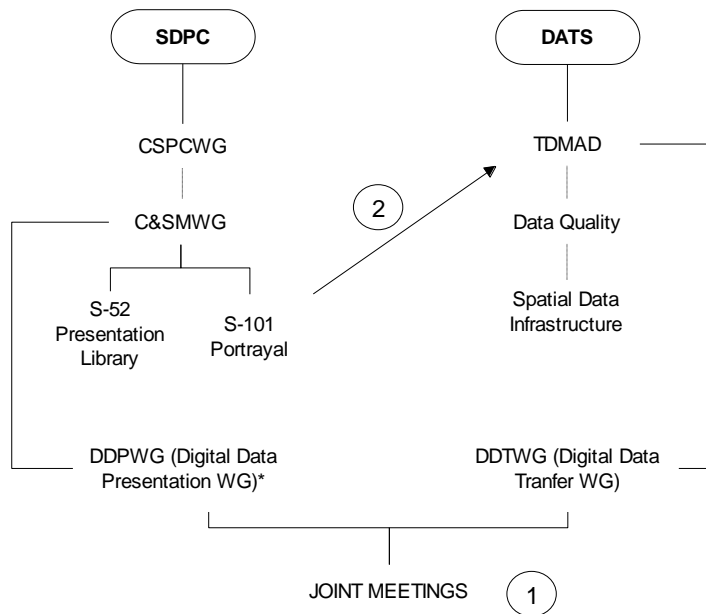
SDPC

CSPCWG

C&SMWG

S-52 Presentation Library

S-101 Portrayal

2

DATS

TDMAD

Data Quality

Spatial Data Infrastructure

DDPWG (Digital Data Presentation WG)*

DDTWG (Digital Data Tranfer WG)

JOINT MEETINGS

1